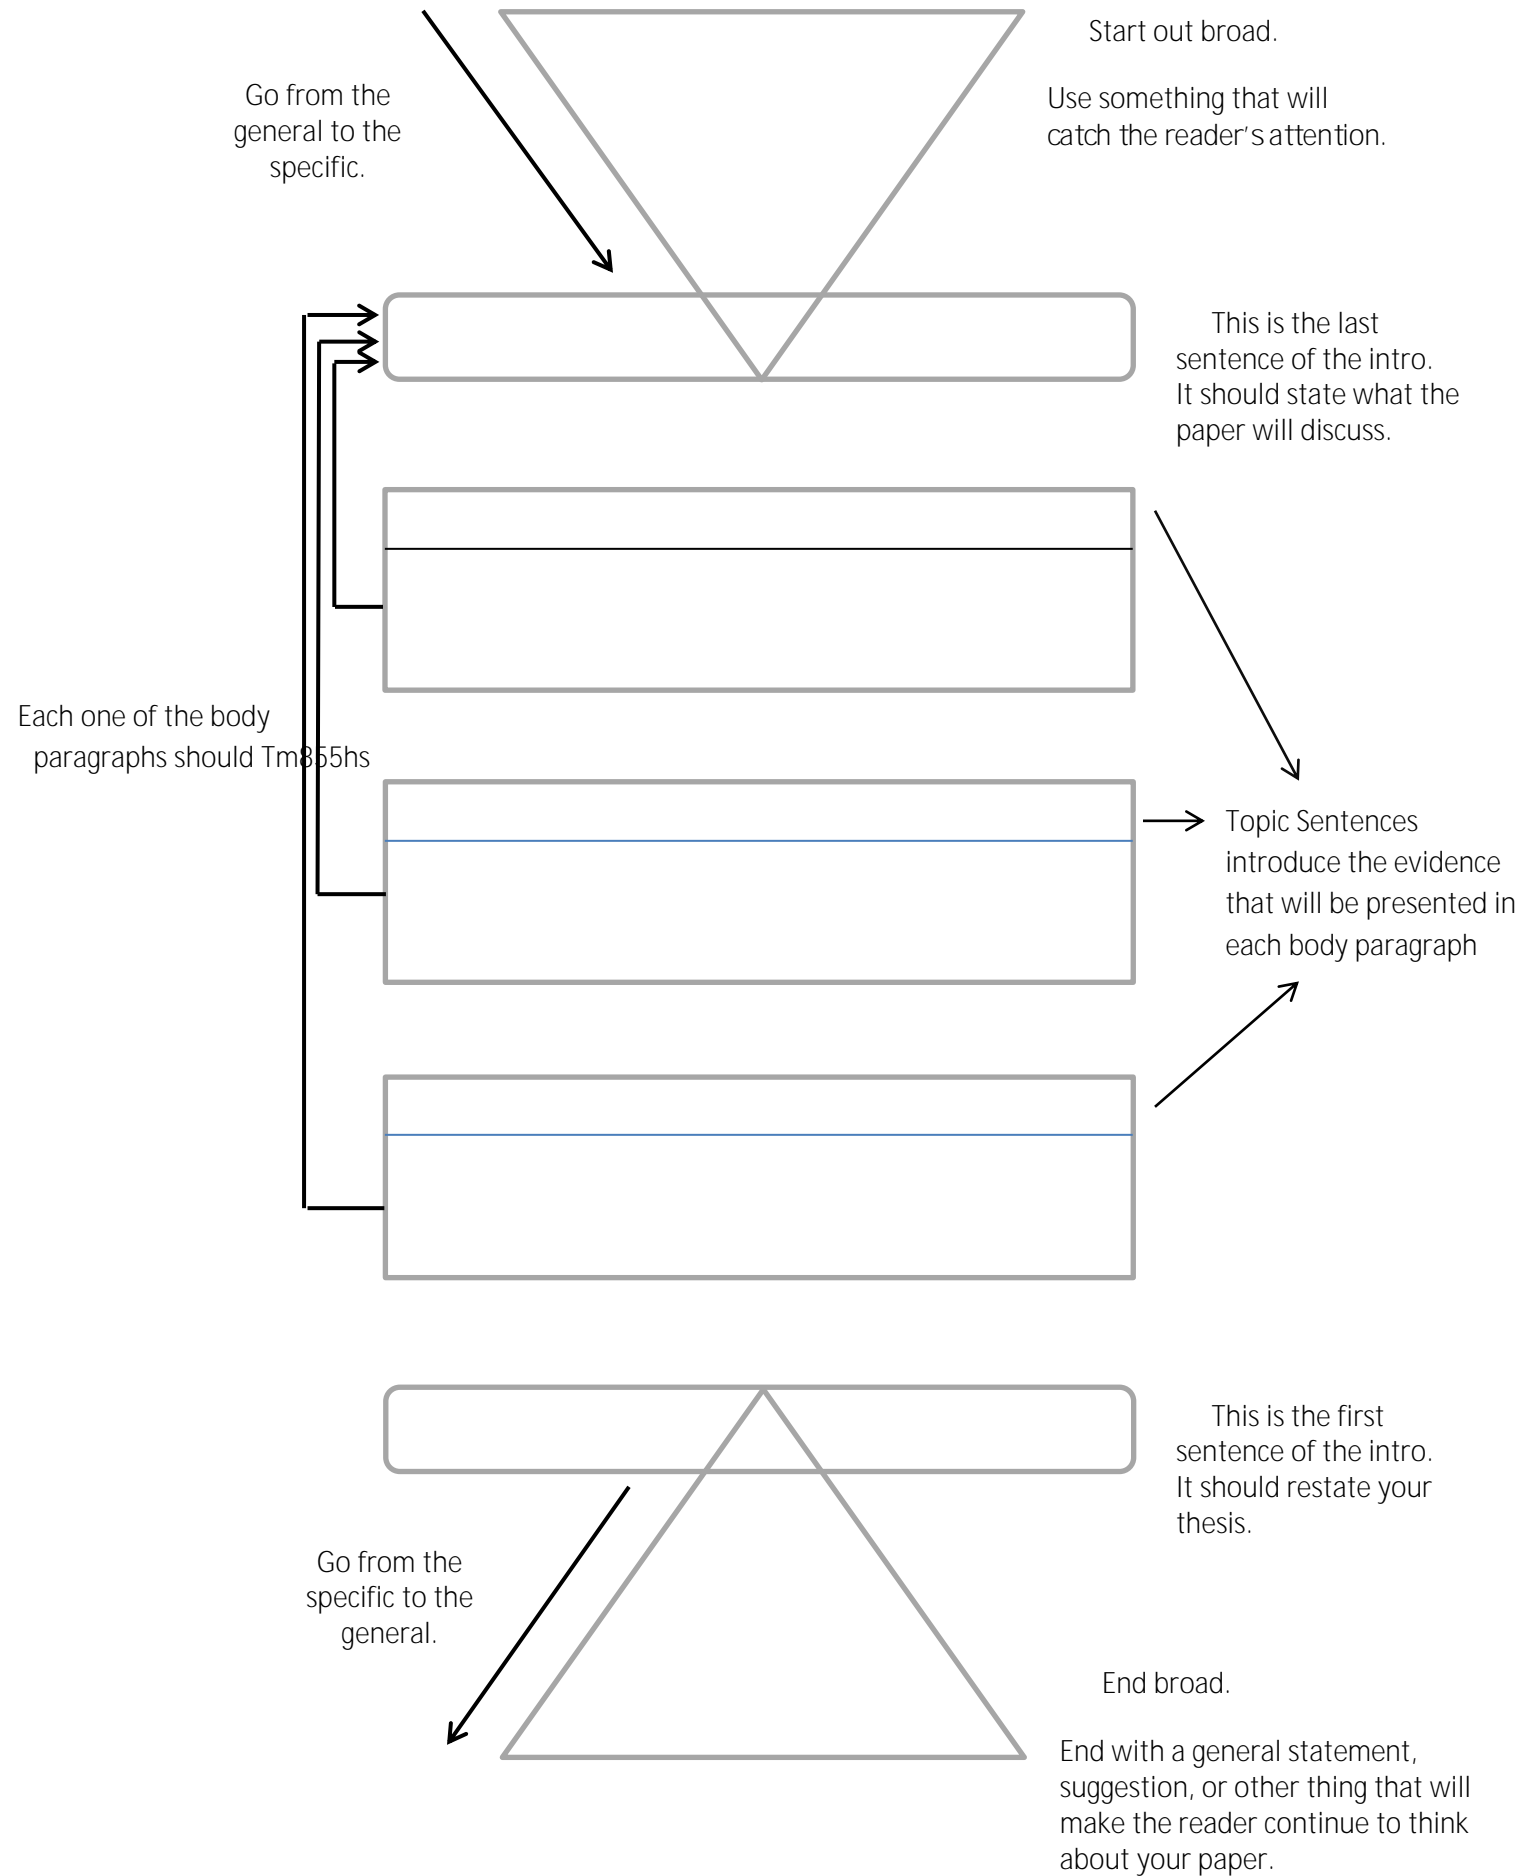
Start out broad.

Use something that will catch the reader's attention.

Go from the general to the specific.

This is the last sentence of the intro. It should state what the paper will discuss.

Each one of the body paragraphs should Tm855hs

Topic Sentences introduce the evidence that will be presented in each body paragraph

This is the first sentence of the intro. It should restate your thesis.

Go from the specific to the general.

End broad.

End with a general statement, suggestion, or other thing that will make the reader continue to think about your paper.